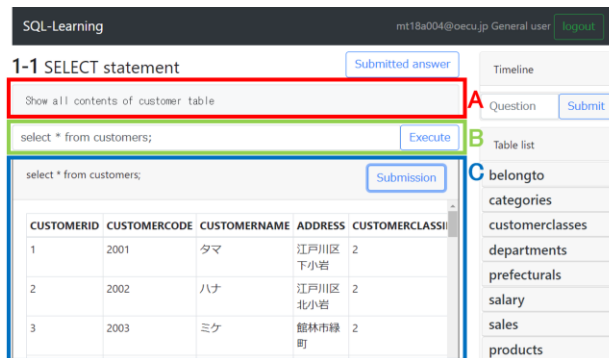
SQL-Learning mt18a004@oecu.jp General user logout

1-1 SELECT statement

Submitted answer

Show all contents of customer table

A

select * from customers;

Execute

B

select * from customers;

Submission

C

| CUSTOMERID | CUSTOMERCODE | CUSTOMERNAME | ADDRESS | CUSTOMERCLASSI |
|---|---|---|---|---|
| 1 | 2001 | タマ | 江戸川区下小岩 | 2 |
| 2 | 2002 | ハナ | 江戸川区北小岩 | 2 |
| 3 | 2003 | ミケ | 館林市緑町 | 2 |

Timeline

Question

Submit

Table list

belongto

categories

customerclasses

departments

prefecturals

salary

sales

products